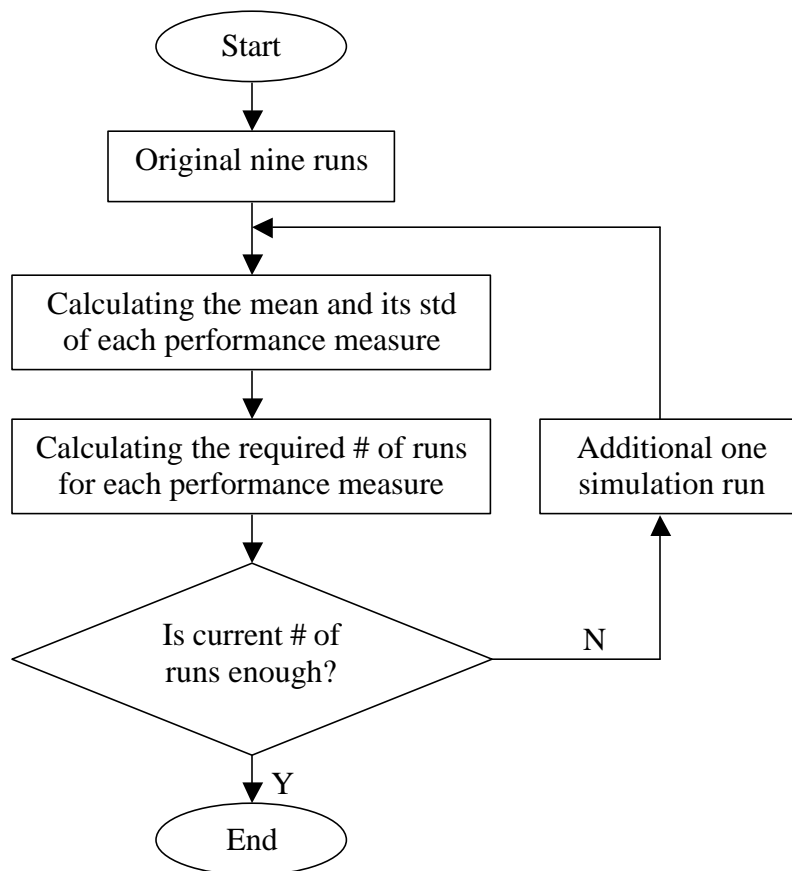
Start

Original nine runs

Calculating the mean and its std of each performance measure

Calculating the required # of runs for each performance measure

Additional one simulation run

Is current # of runs enough?

N

Y

End